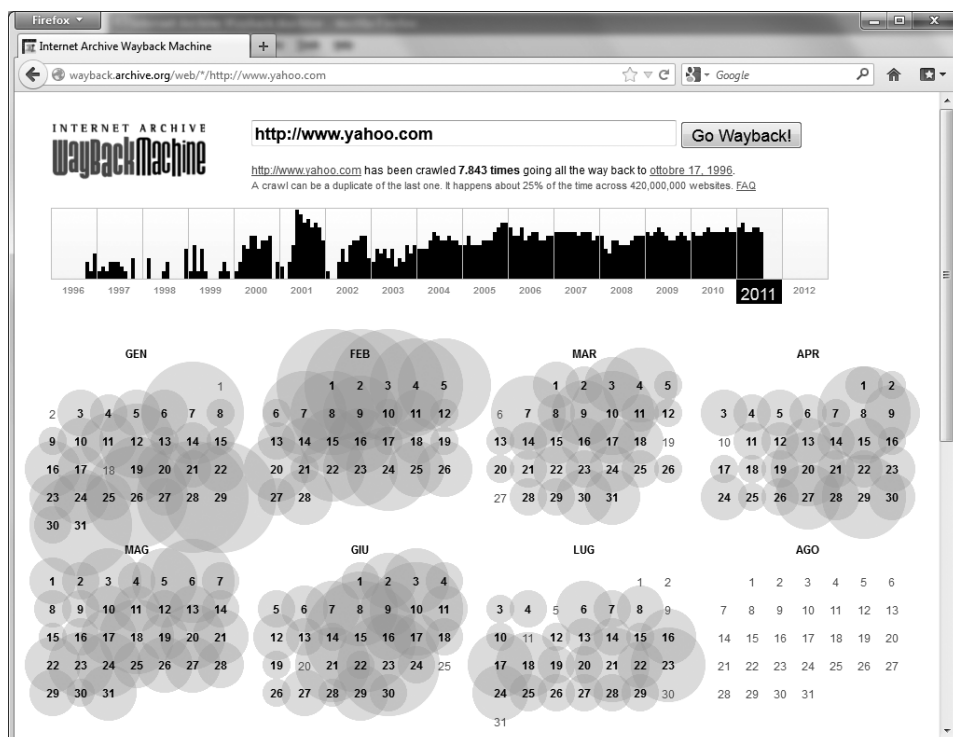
Firefox

Internet Archive Wayback Machine

+

wayback.archive.org/web/*/http://www.yahoo.com

Google

INTERNET ARCHIVE
WaybackMachine

http://www.yahoo.com

Go Wayback!

http://www.yahoo.com has been crawled 7.843 times going all the way back to ottobre 17, 1996.
A crawl can be a duplicate of the last one. It happens about 25% of the time across 420,000,000 websites. FAQ

1996 1997 1998 1999 2000 2001 2002 2003 2004 2005 2006 2007 2008 2009 2010 2011 2012

GEN
1
2 3 4 5 6 7 8
9 10 11 12 13 14 15
16 17 18 19 20 21 22
23 24 25 26 27 28 29
30 31

FEB
1 2 3 4 5
6 7 8 9 10 11 12
13 14 15 16 17 18 19
20 21 22 23 24 25 26
27 28

MAR
1 2 3 4 5
6 7 8 9 10 11 12
13 14 15 16 17 18 19
20 21 22 23 24 25 26
27 28 29 30 31

APR
1 2
3 4 5 6 7 8 9
10 11 12 13 14 15 16
17 18 19 20 21 22 23
24 25 26 27 28 29 30

MAG
1 2 3 4 5 6 7
8 9 10 11 12 13 14
15 16 17 18 19 20 21
22 23 24 25 26 27 28
29 30 31

GIU
1 2 3 4
5 6 7 8 9 10 11
12 13 14 15 16 17 18
19 20 21 22 23 24 25
26 27 28 29 30

LUG
1 2
3 4 5 6 7 8 9
10 11 12 13 14 15 16
17 18 19 20 21 22 23
24 25 26 27 28 29 30
31

AGO
1 2 3 4 5 6
7 8 9 10 11 12 13
14 15 16 17 18 19 20
21 22 23 24 25 26 27
28 29 30 31